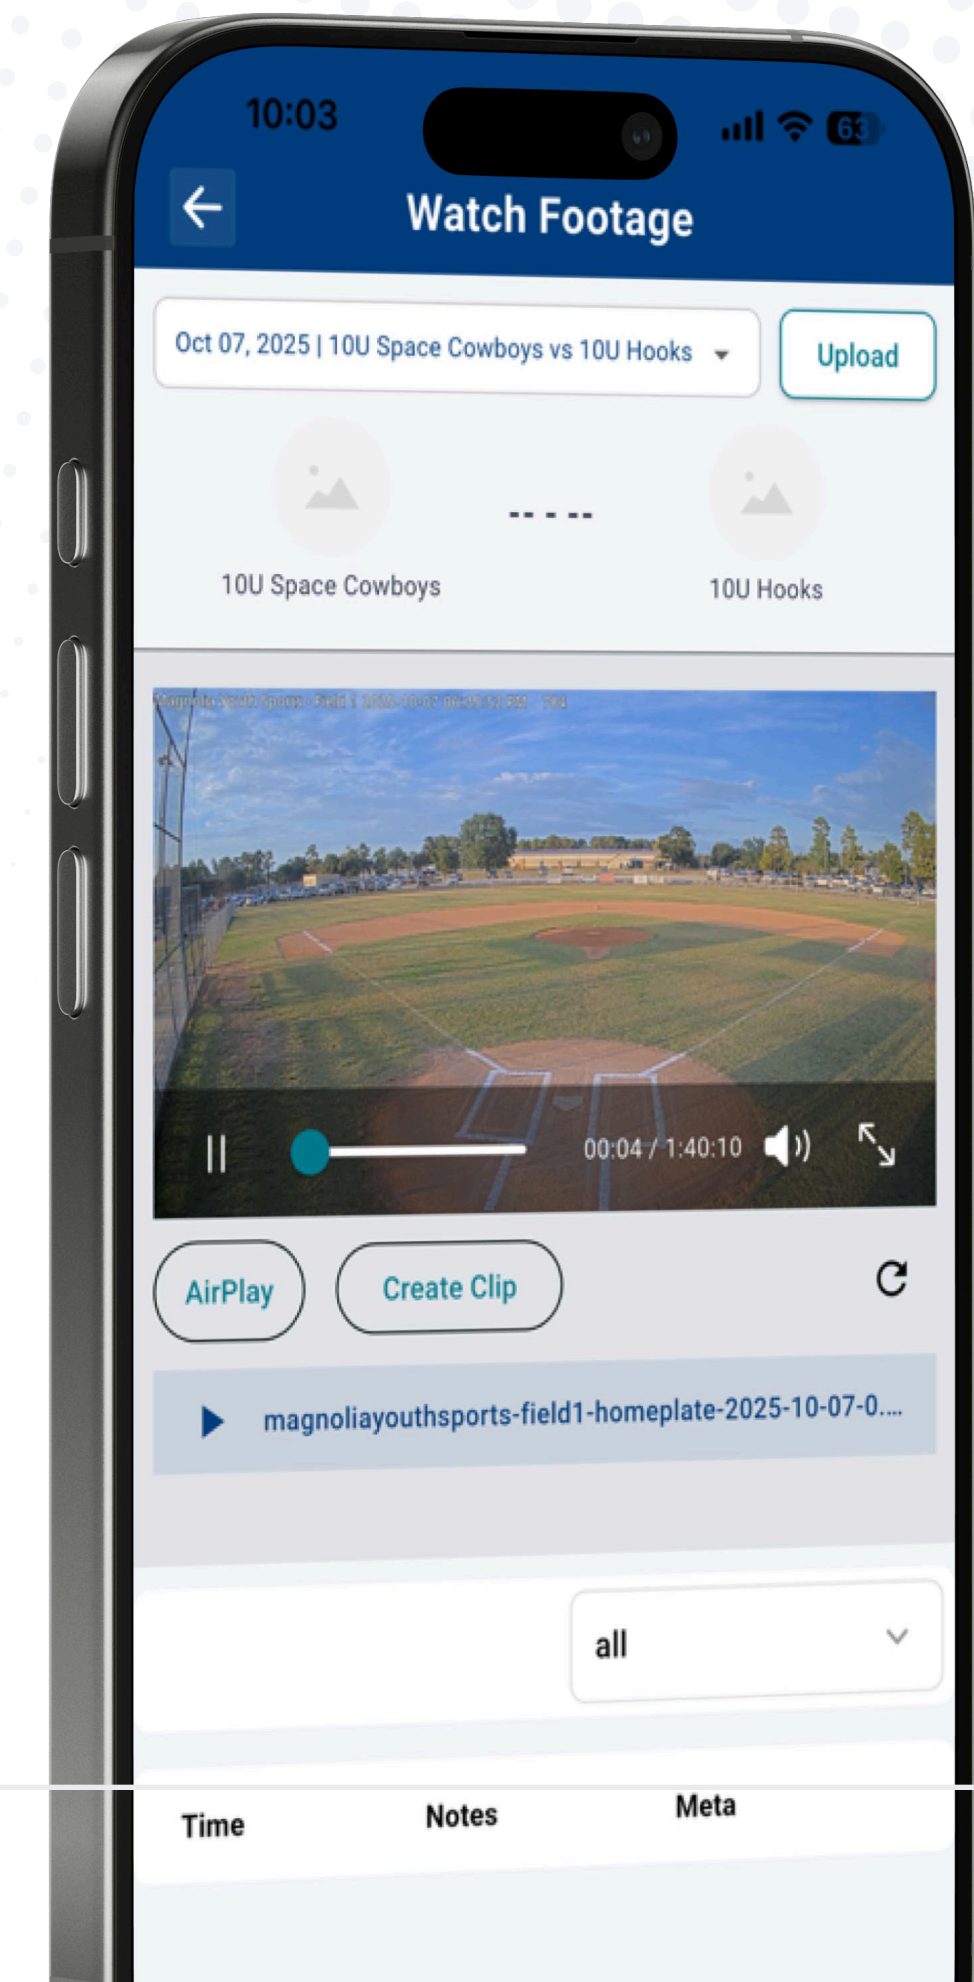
10:03

63

Watch Footage

Oct 07, 2025 | 10U Space Cowboys vs 10U Hooks

Upload

-- - --

10U Space Cowboys

10U Hooks

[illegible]

00:04 / 1:40:10

AirPlay

Create Clip

magnoliayouthsports-field1-homeplate-2025-10-07-0....

all

| Time | Notes | Meta |
|---|---|---|